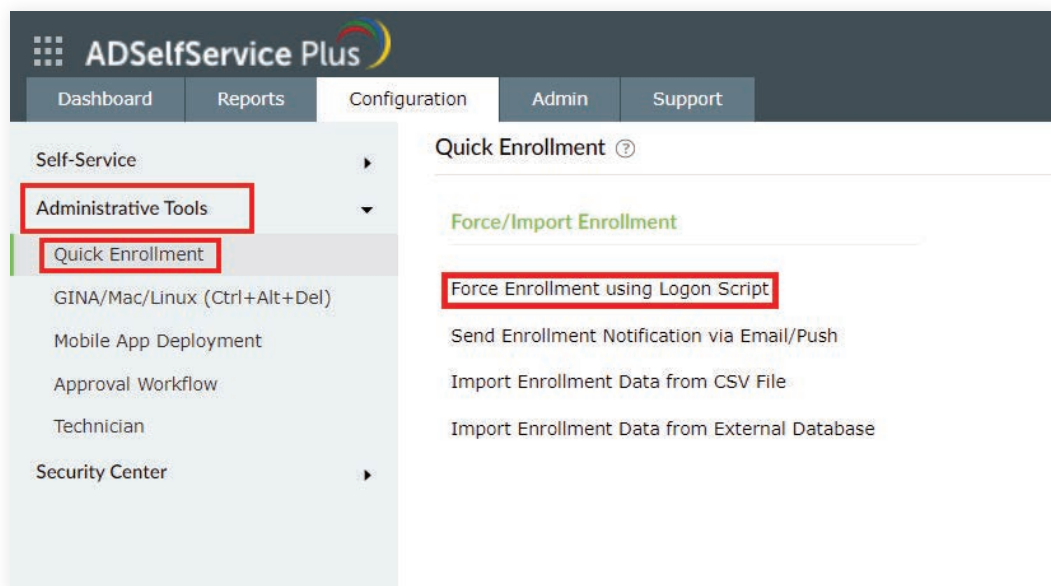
ADSelfService Plus

Dashboard
Reports
Configuration
Admin
Support

Self-Service
Administrative Tools
Quick Enrollment
GINA/Mac/Linux (Ctrl+Alt+Del)
Mobile App Deployment
Approval Workflow
Technician
Security Center

Quick Enrollment

Force/Import Enrollment

Force Enrollment using Logon Script
Send Enrollment Notification via Email/Push
Import Enrollment Data from CSV File
Import Enrollment Data from External Database